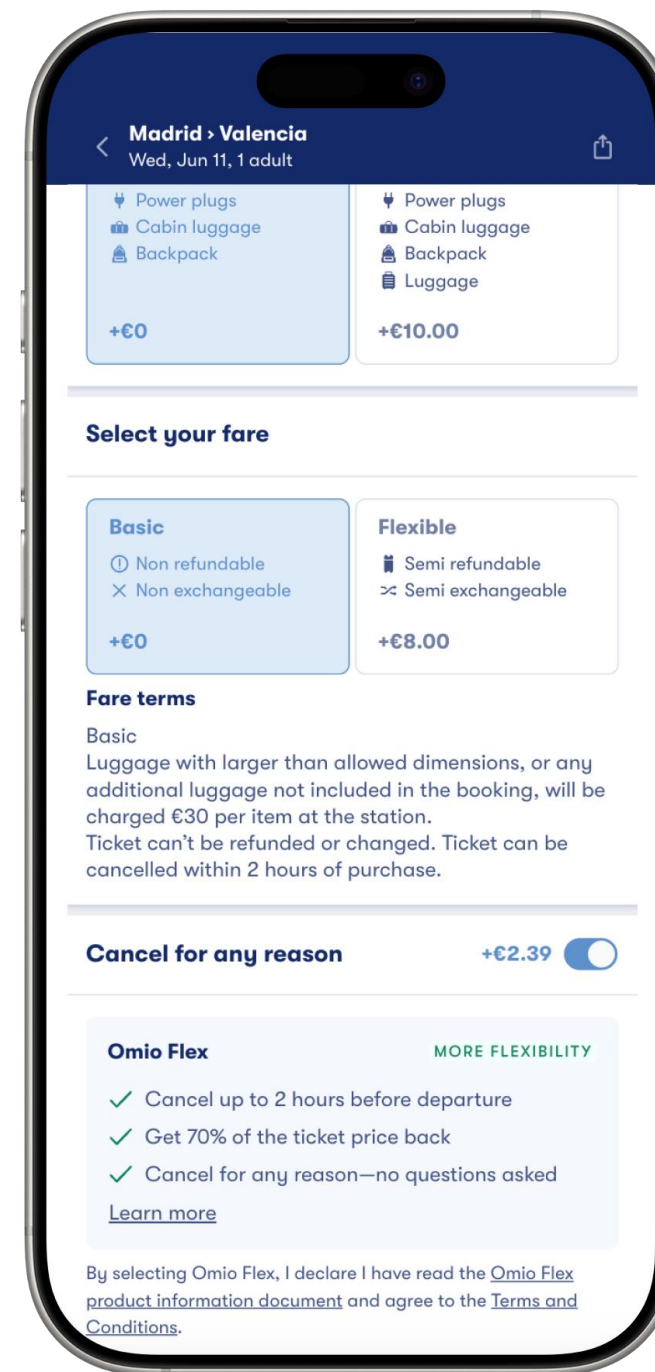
Madrid › Valencia
Wed, Jun 11, 1 adult

Power plugs
Cabin luggage
Backpack

+€0

Power plugs
Cabin luggage
Backpack
Luggage

+€10.00

Select your fare

Basic
Non refundable
Non exchangeable

+€0

Flexible
Semi refundable
Semi exchangeable

+€8.00

Fare terms

Basic
Luggage with larger than allowed dimensions, or any additional luggage not included in the booking, will be charged €30 per item at the station.
Ticket can't be refunded or changed. Ticket can be cancelled within 2 hours of purchase.

Cancel for any reason +€2.39

Omio Flex MORE FLEXIBILITY

Cancel up to 2 hours before departure
Get 70% of the ticket price back
Cancel for any reason—no questions asked
Learn more

By selecting Omio Flex, I declare I have read the Omio Flex product information document and agree to the Terms and Conditions.